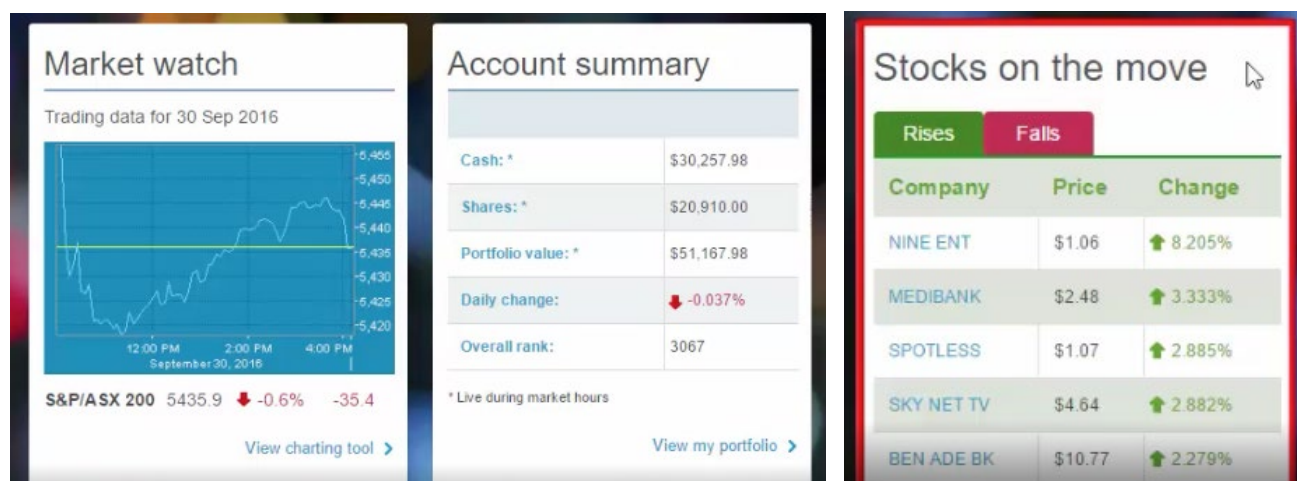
Market watch

Trading data for 30 Sep 2016

5,455
5,450
5,445
5,440
5,435
5,430
5,425
5,420

12:00 PM 2:00 PM 4:00 PM
September 30, 2016

S&P/ASX 200 5435.9 -0.6% -35.4

View charting tool ›

Account summary

| | |
|---|---|
| Cash: * | $30,257.98 |
| Shares: * | $20,910.00 |
| Portfolio value: * | $51,167.98 |
| Daily change: | -0.037% |
| Overall rank: | 3067 |

* Live during market hours

View my portfolio ›

Stocks on the move

Rises Falls

| Company | Price | Change |
|---|---|---|
| NINE ENT | $1.06 | 8.205% |
| MEDIBANK | $2.48 | 3.333% |
| SPOTLESS | $1.07 | 2.885% |
| SKY NET TV | $4.64 | 2.882% |
| BEN ADE BK | $10.77 | 2.279% |